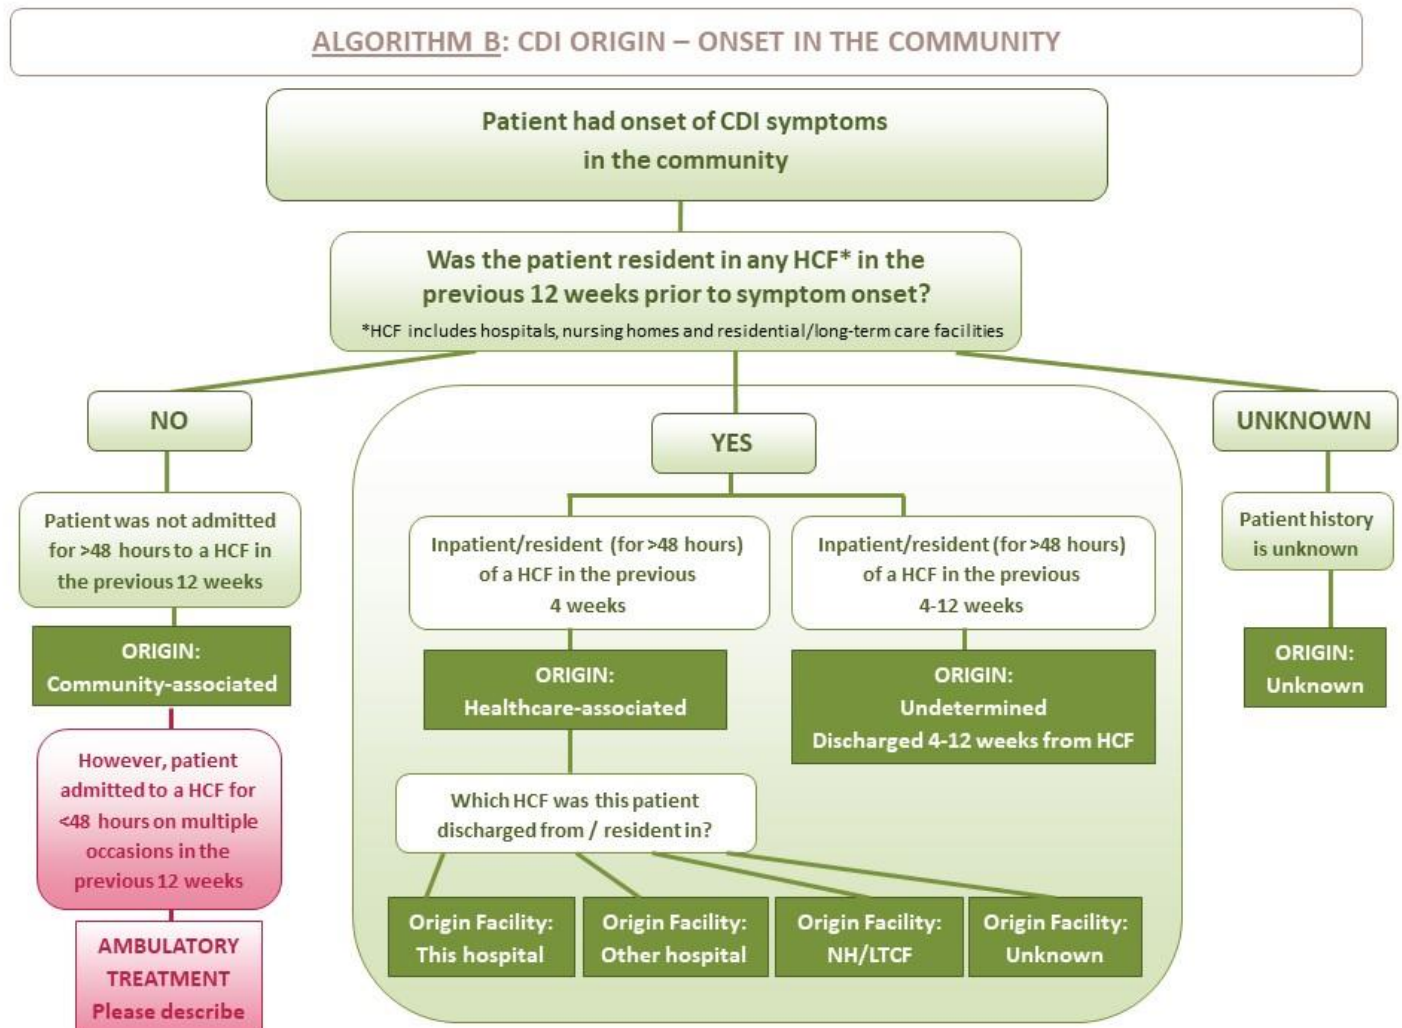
ALGORITHM B: CDI ORIGIN – ONSET IN THE COMMUNITY

Patient had onset of CDI symptoms in the community

Was the patient resident in any HCF* in the previous 12 weeks prior to symptom onset?
*HCF includes hospitals, nursing homes and residential/long-term care facilities

NO

Patient was not admitted for >48 hours to a HCF in the previous 12 weeks

ORIGIN: Community-associated

However, patient admitted to a HCF for <48 hours on multiple occasions in the previous 12 weeks

AMBULATORY TREATMENT Please describe

YES

Inpatient/resident (for >48 hours) of a HCF in the previous 4 weeks

ORIGIN: Healthcare-associated

Which HCF was this patient discharged from / resident in?

Origin Facility: This hospital

Origin Facility: Other hospital

Origin Facility: NH/LTCF

Origin Facility: Unknown

Inpatient/resident (for >48 hours) of a HCF in the previous 4-12 weeks

ORIGIN: Undetermined Discharged 4-12 weeks from HCF

UNKNOWN

Patient history is unknown

ORIGIN: Unknown